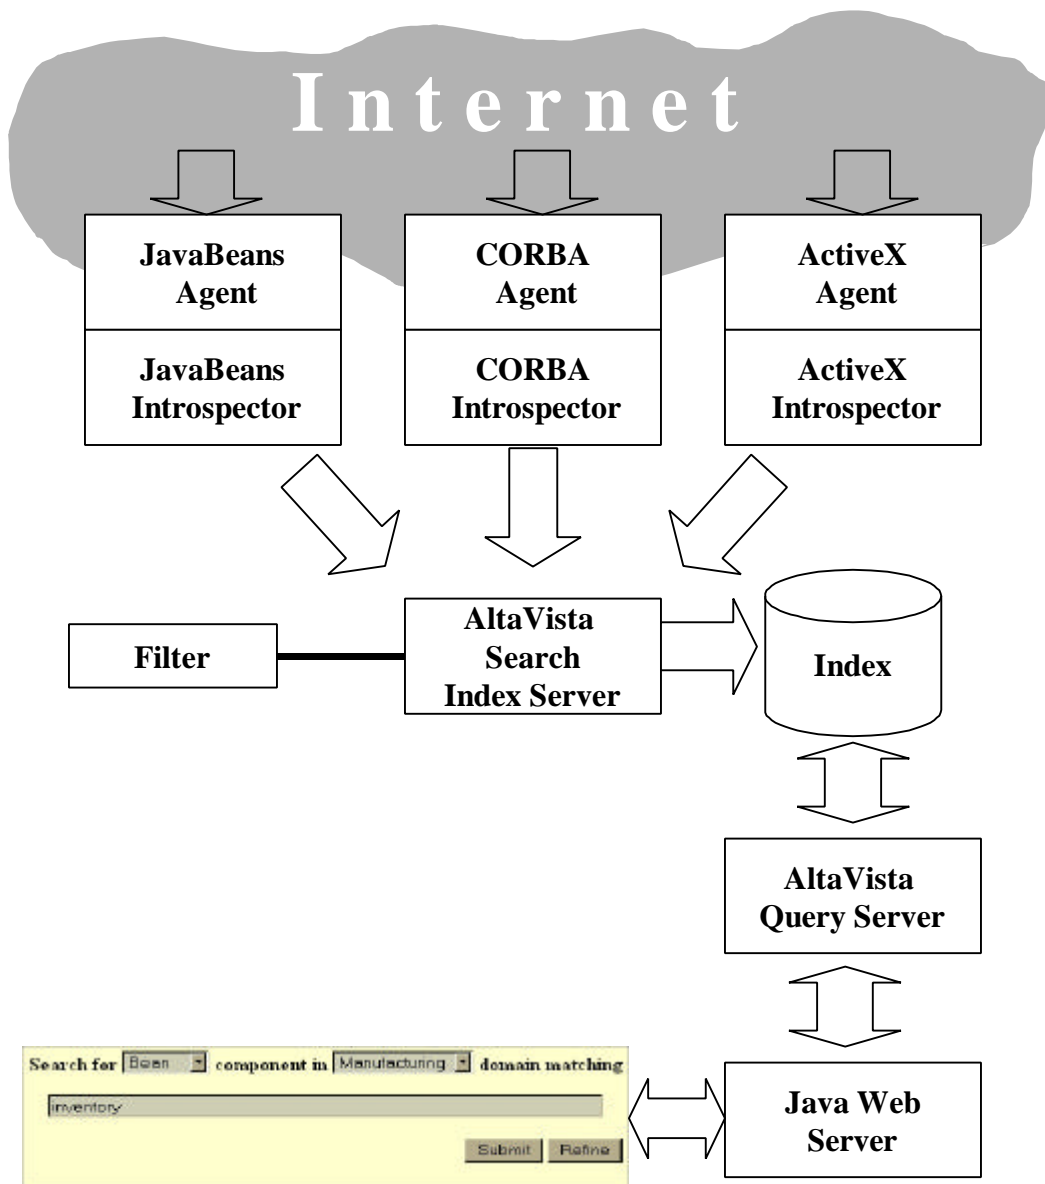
Internet

JavaBeans Agent

JavaBeans Introspector

CORBA Agent

CORBA Introspector

ActiveX Agent

ActiveX Introspector

Filter

AltaVista Search Index Server

Index

AltaVista Query Server

Search for Bean component in Manufacturing domain matching

inventory

Submit Refine

Java Web Server